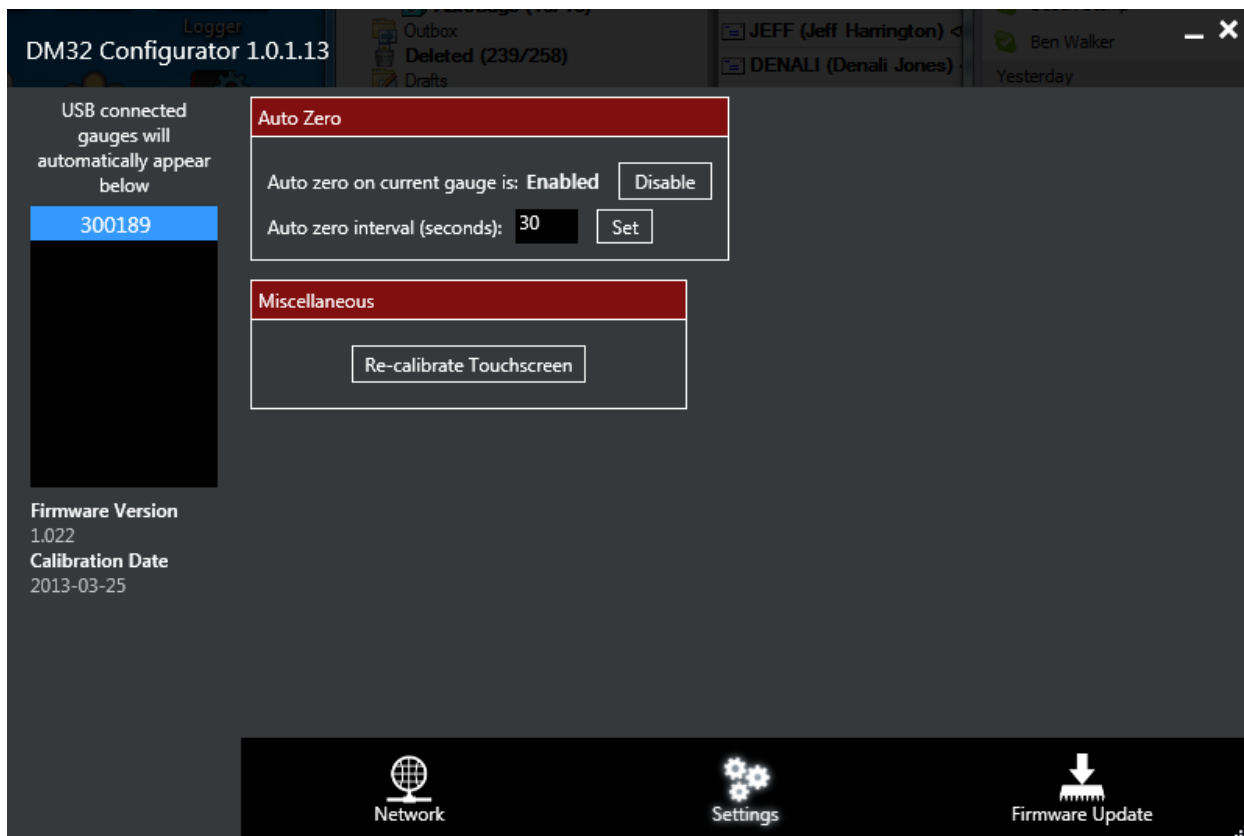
Logger
Outbox
Deleted (239/258)
Drafts
JEFF (Jeff Harrington)
DENALI (Denali Jones)
Ben Walker
Yesterday

DM32 Configurator 1.0.1.13

USB connected gauges will automatically appear below

300189

Firmware Version
1.022
Calibration Date
2013-03-25

Auto Zero

Auto zero on current gauge is: **Enabled** Disable

Auto zero interval (seconds): 30 Set

Miscellaneous

Re-calibrate Touchscreen

Network

Settings

Firmware Update